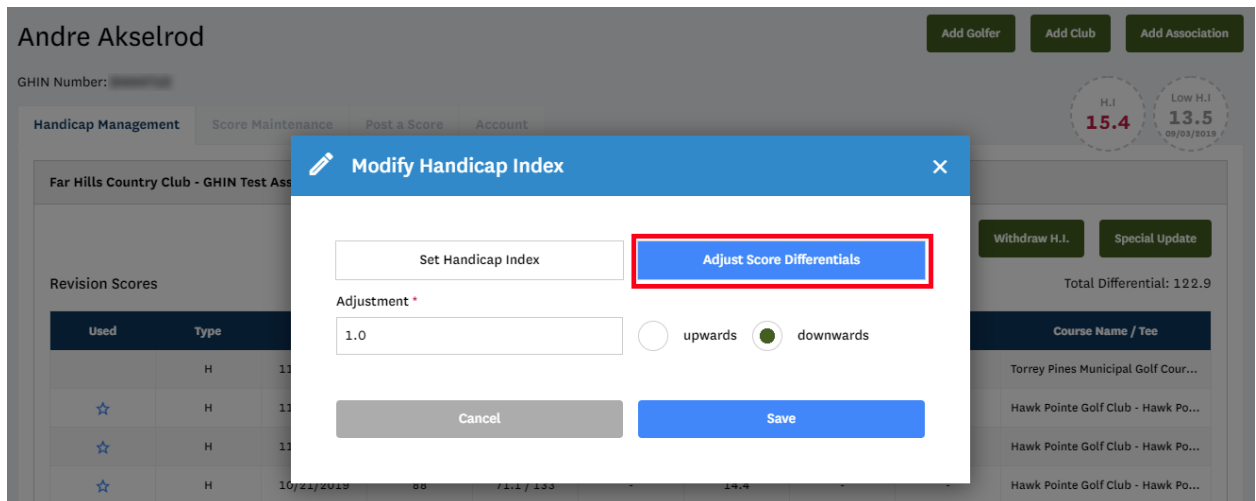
Andre Akselrod

GHIN Number: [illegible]

Add Golfer | Add Club | Add Association

H.I 15.4

Low H.I 13.5 09/03/2019

Handicap Management | Score Maintenance | Post a Score | Account

Far Hills Country Club - GHIN Test Ass

Withdraw H.I. | Special Update

Revision Scores

Total Differential: 122.9

| Used | Type | | | | | | | Course Name / Tee |
|---|---|---|---|---|---|---|---|---|
| | H | 11 | | | | | | Torrey Pines Municipal Golf Cour... |
| ☆ | H | 11 | | | | | | Hawk Pointe Golf Club - Hawk Po... |
| ☆ | H | 11 | | | | | | Hawk Pointe Golf Club - Hawk Po... |
| ☆ | H | 10/21/2019 | 88 | 71.1 / 133 | - | 14.4 | | Hawk Pointe Golf Club - Hawk Po... |

Modify Handicap Index

×

Set Handicap Index

Adjust Score Differentials

Adjustment *

1.0

upwards

downwards

Cancel

Save